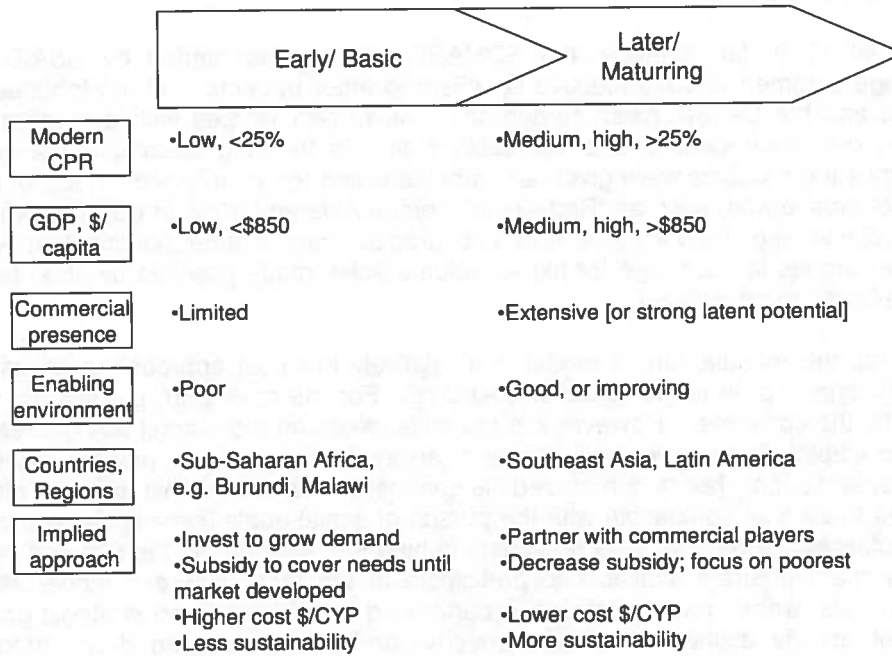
| | Early/ Basic | Later/ Maturring |
|---|---|---|
| Modern CPR | •Low, <25% | •Medium, high, >25% |
| GDP, \$/ capita | •Low, <\$850 | •Medium, high, >\$850 |
| Commercial presence | •Limited | •Extensive [or strong latent potential] |
| Enabling environment | •Poor | •Good, or improving |
| Countries, Regions | •Sub-Saharan Africa, e.g. Burundi, Malawi | •Southeast Asia, Latin America |
| Implied approach | •Invest to grow demand •Subsidy to cover needs until market developed •Higher cost \$/CYP •Less sustainability | •Partner with commercial players •Decrease subsidy; focus on poorest •Lower cost \$/CYP •More sustainability |